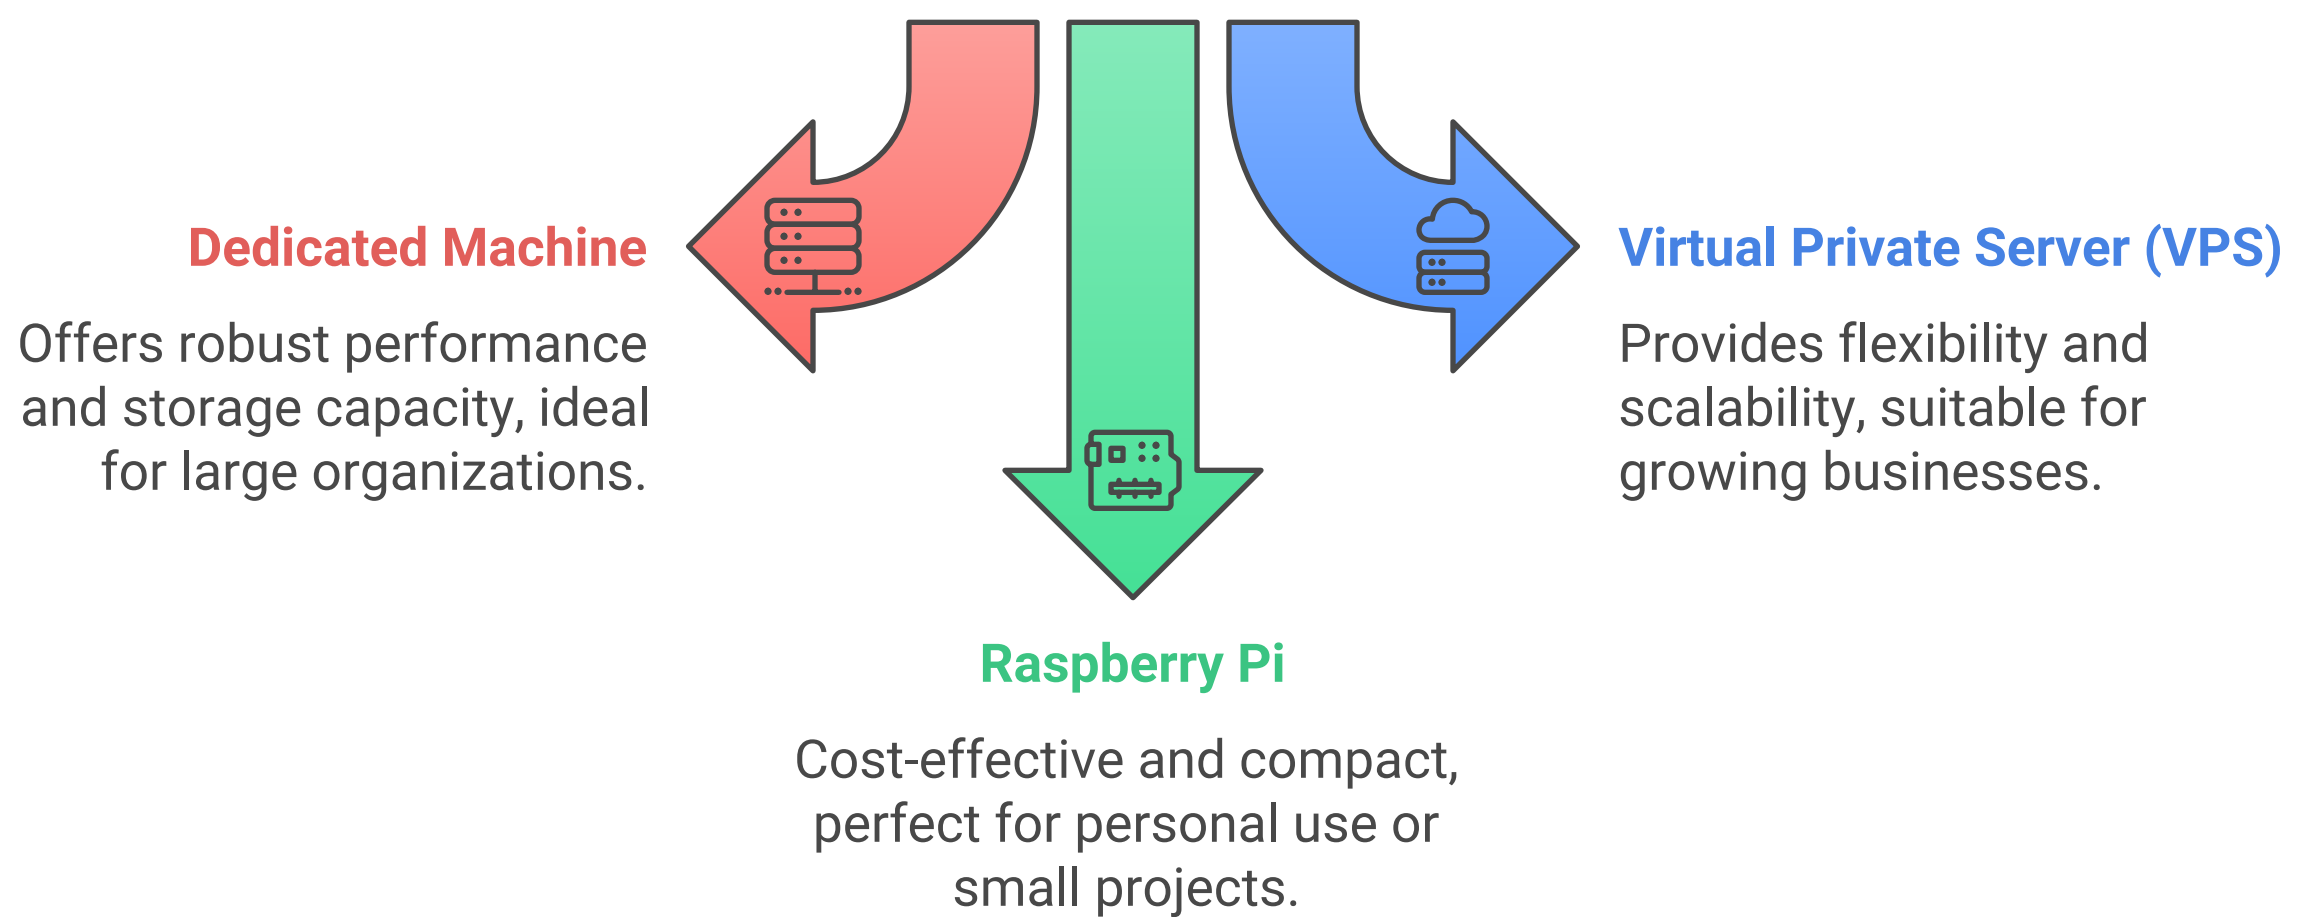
Dedicated Machine

Offers robust performance and storage capacity, ideal for large organizations.

Virtual Private Server (VPS)

Provides flexibility and scalability, suitable for growing businesses.

Raspberry Pi

Cost-effective and compact, perfect for personal use or small projects.